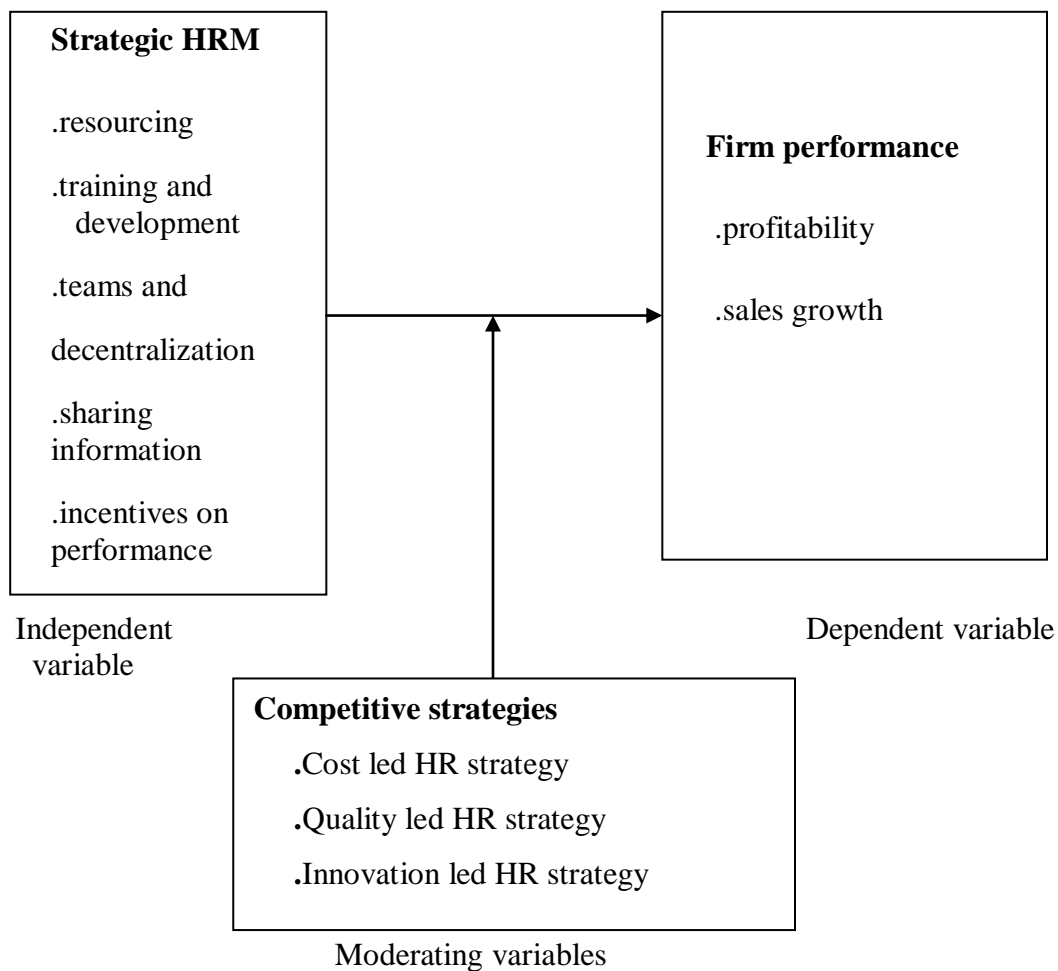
**Strategic HRM**

.resourcing

.training and development

.teams and

decentralization

.sharing information

.incentives on performance

Independent variable

**Firm performance**

.profitability

.sales growth

Dependent variable

**Competitive strategies**

**.**Cost led HR strategy

**.**Quality led HR strategy

**.**Innovation led HR strategy

Moderating variables